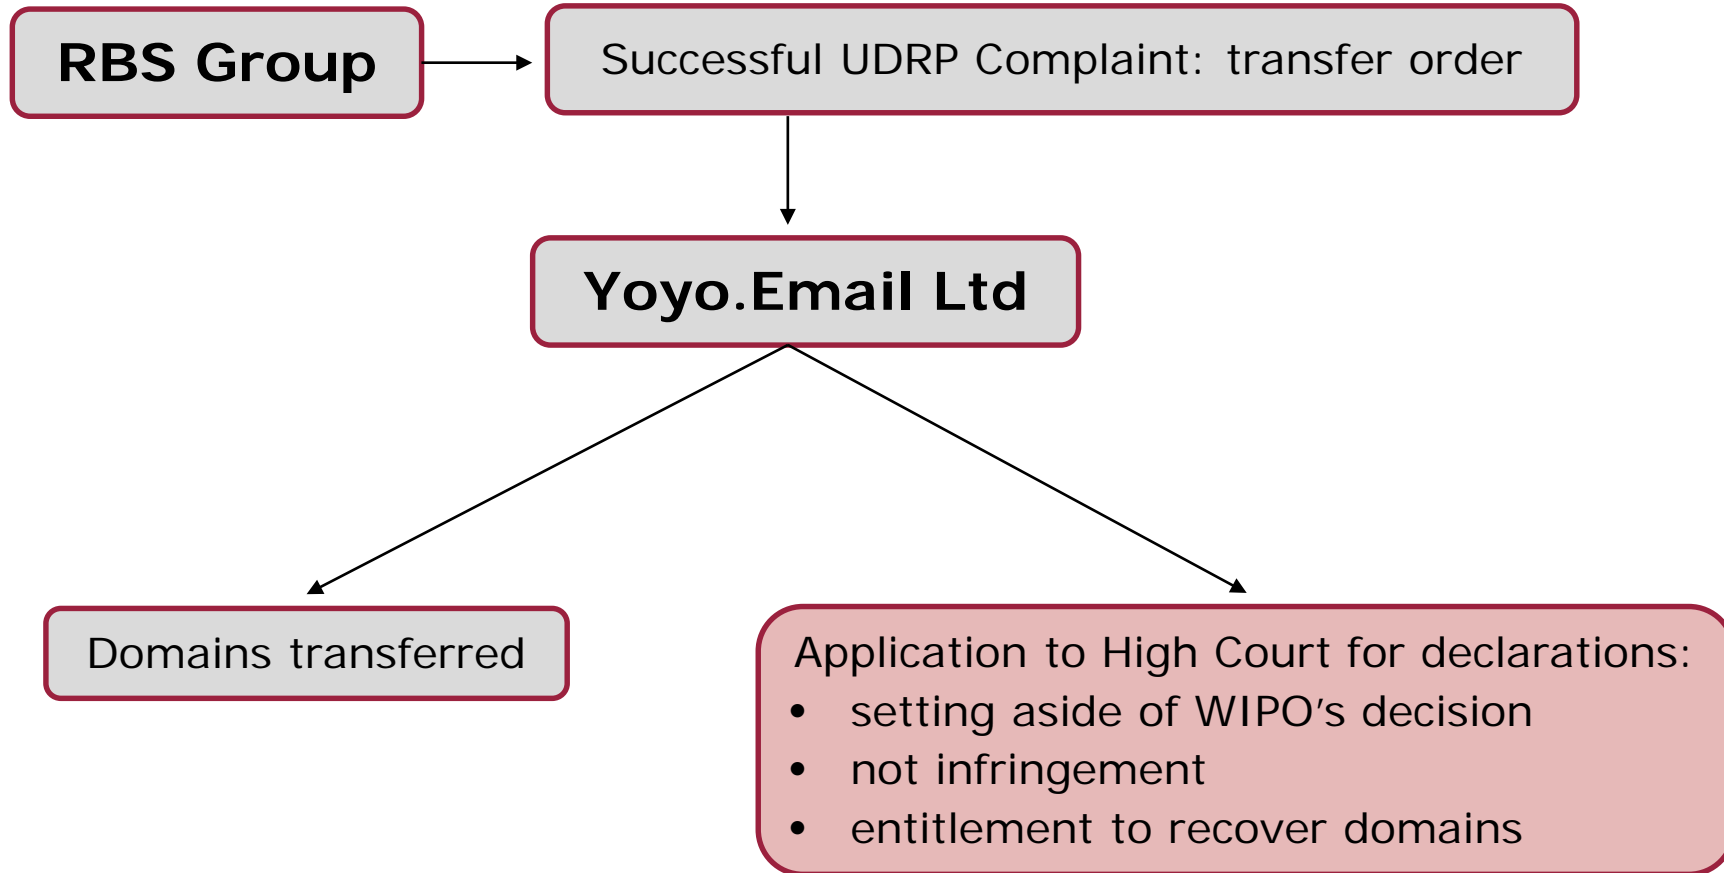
RBS Group

Successful UDRP Complaint: transfer order

Yoyo.Email Ltd

Domains transferred

Application to High Court for declarations:
- setting aside of WIPO's decision
- not infringement
- entitlement to recover domains